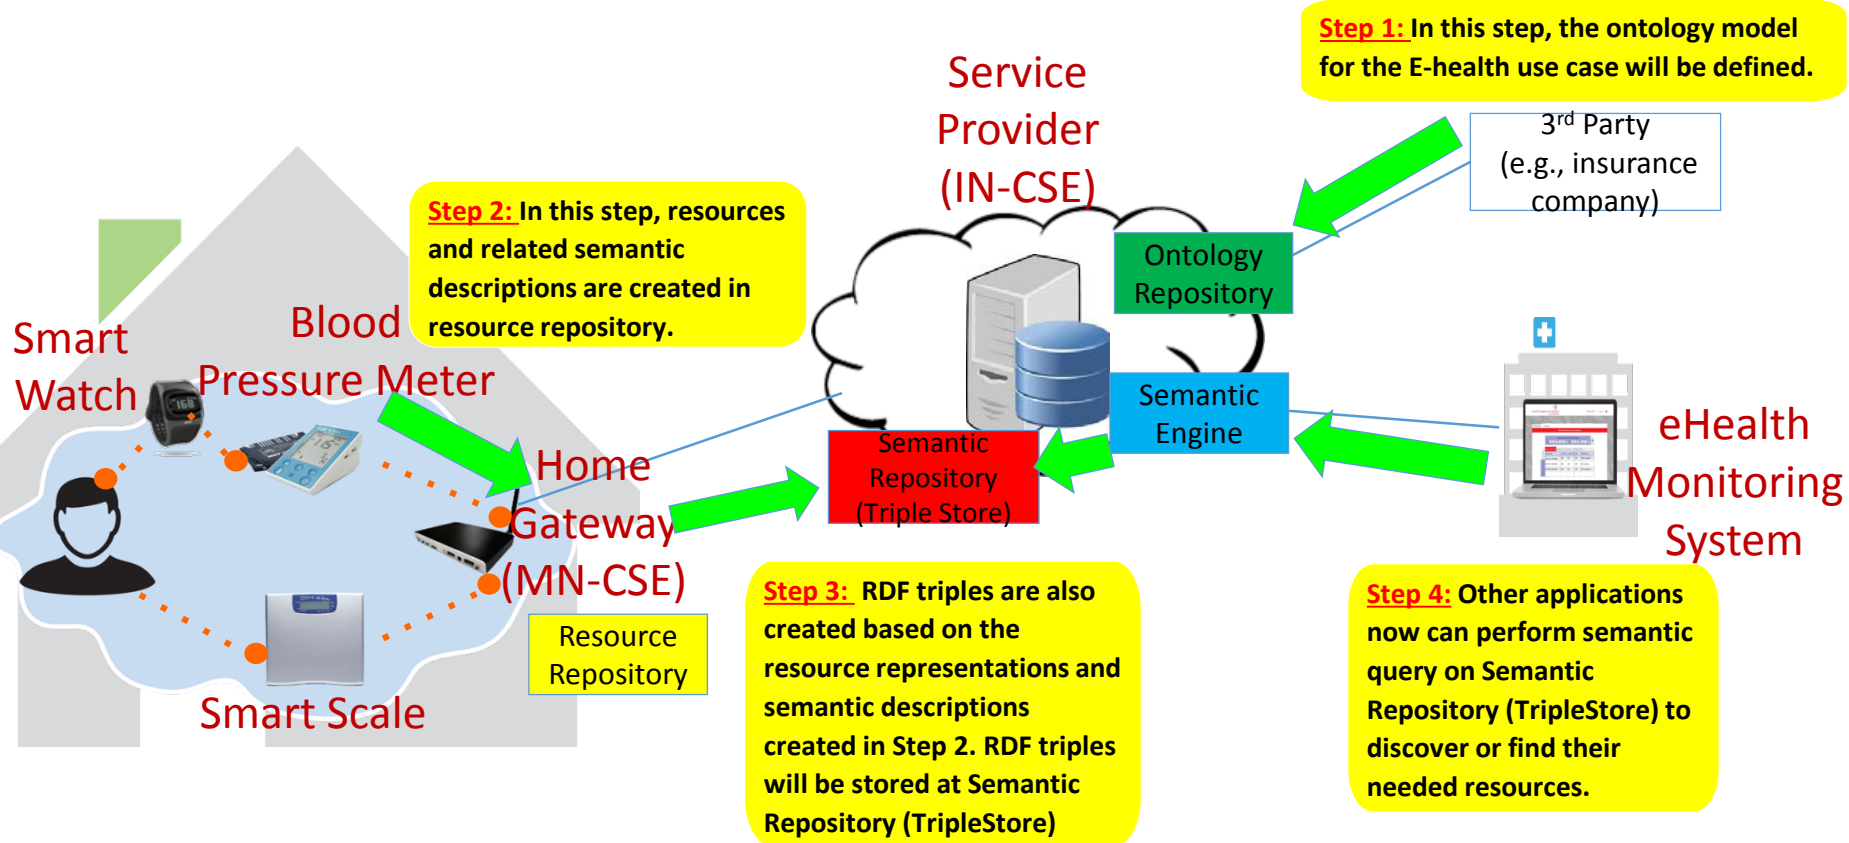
Step 1: In this step, the ontology model for the E-health use case will be defined.

Service Provider (IN-CSE)

3$^{rd}$ Party (e.g., insurance company)

Step 2: In this step, resources and related semantic descriptions are created in resource repository.

Ontology Repository

Smart Watch

Blood Pressure Meter

Semantic Engine

Semantic Repository (Triple Store)

eHealth Monitoring System

Home Gateway (MN-CSE)

Resource Repository

Smart Scale

Step 3: RDF triples are also created based on the resource representations and semantic descriptions created in Step 2. RDF triples will be stored at Semantic Repository (TripleStore)

Step 4: Other applications now can perform semantic query on Semantic Repository (TripleStore) to discover or find their needed resources.